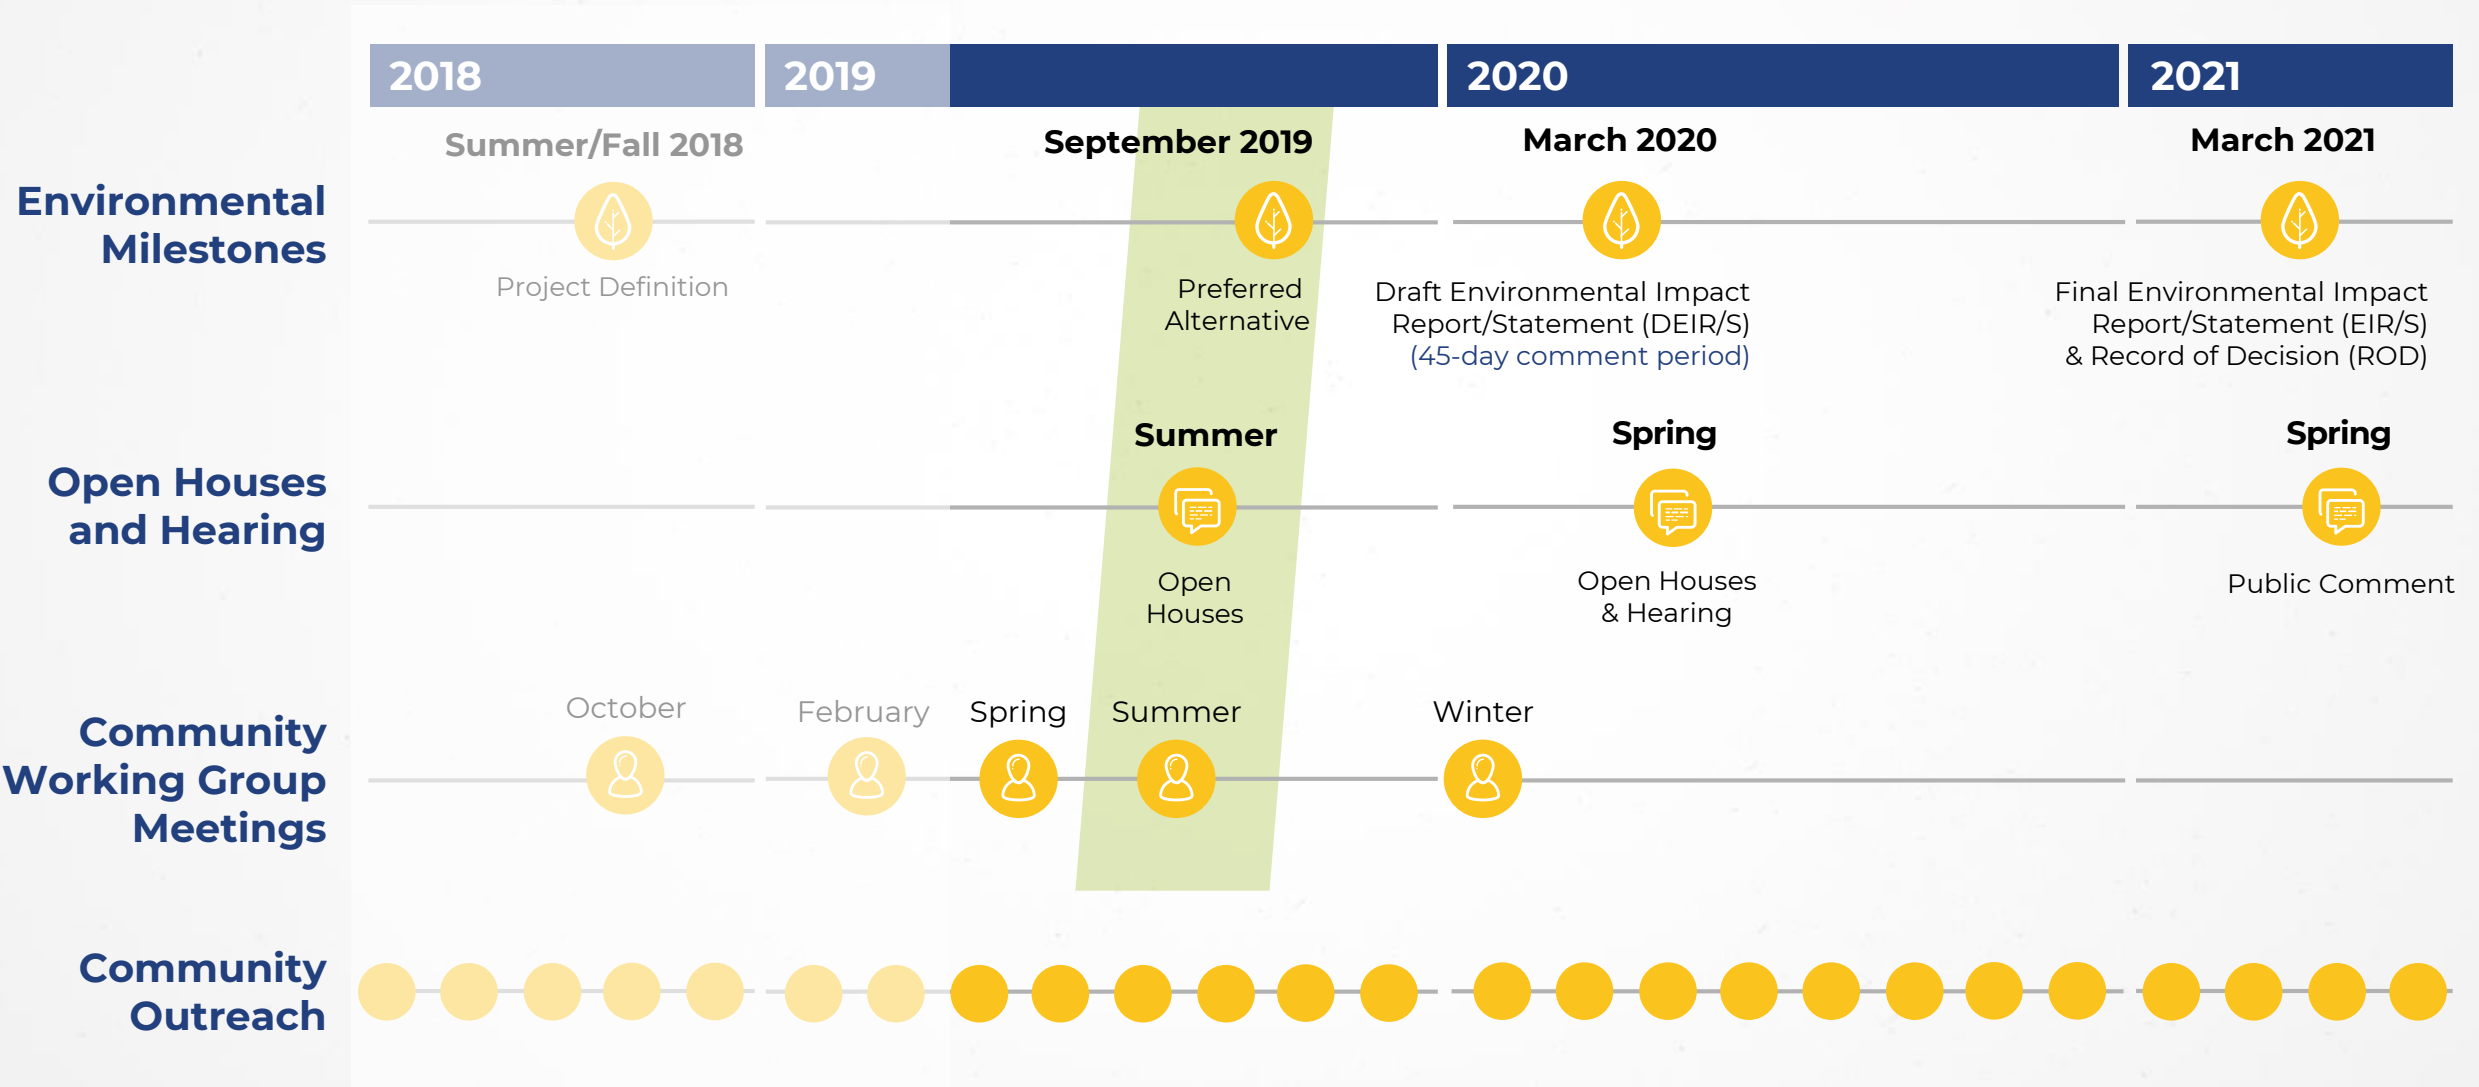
2018

2019

2020

2021

Environmental Milestones

Summer/Fall 2018

Project Definition

September 2019

Preferred Alternative

March 2020

Draft Environmental Impact Report/Statement (DEIR/S) (45-day comment period)

March 2021

Final Environmental Impact Report/Statement (EIR/S) & Record of Decision (ROD)

Open Houses and Hearing

Summer

Open Houses

Spring

Open Houses & Hearing

Spring

Public Comment

Community Working Group Meetings

October

February

Spring

Summer

Winter

Community Outreach